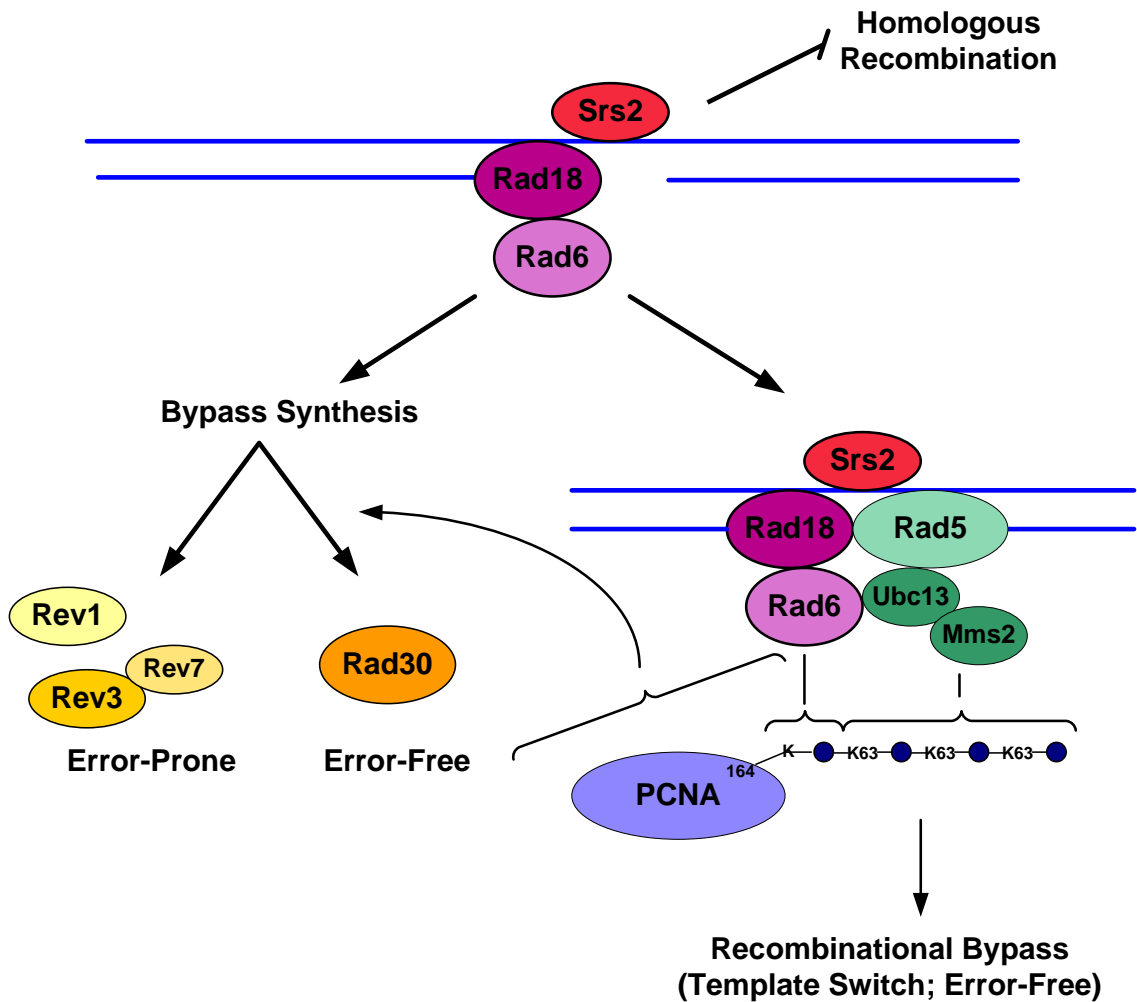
Homologous Recombination

Srs2

Rad18

Rad6

Bypass Synthesis

Rev1

Rev7

Rev3

Rad30

Error-Prone

Error-Free

Srs2

Rad18

Rad5

Rad6

Ubc13

Mms2

PCNA

164

K

K63

K63

K63

Recombinational Bypass (Template Switch; Error-Free)